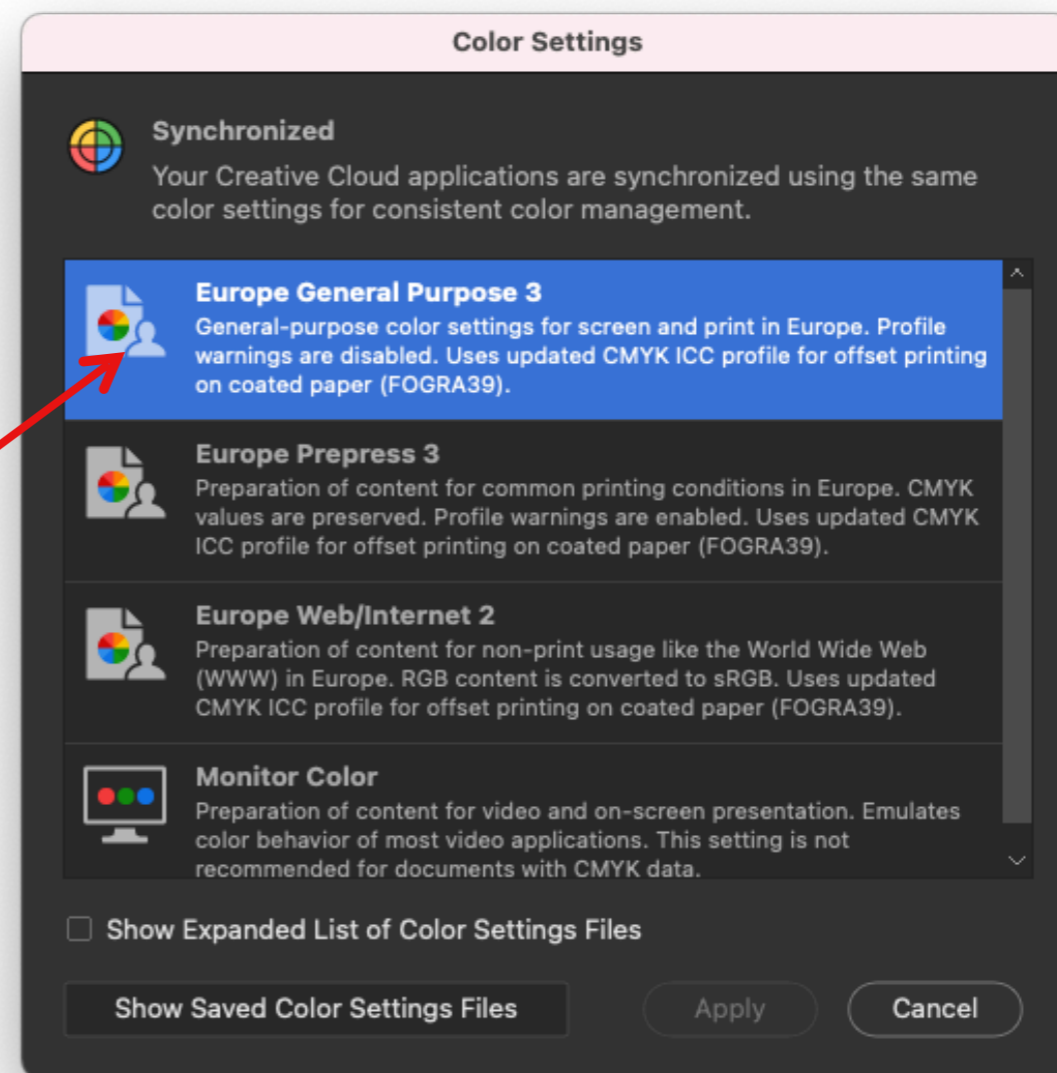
Color Settings

Synchronized

Your Creative Cloud applications are synchronized using the same color settings for consistent color management.

Europe General Purpose 3
General-purpose color settings for screen and print in Europe. Profile warnings are disabled. Uses updated CMYK ICC profile for offset printing on coated paper (FOGRA39).

Europe Prepress 3
Preparation of content for common printing conditions in Europe. CMYK values are preserved. Profile warnings are enabled. Uses updated CMYK ICC profile for offset printing on coated paper (FOGRA39).

Europe Web/Internet 2
Preparation of content for non-print usage like the World Wide Web (WWW) in Europe. RGB content is converted to sRGB. Uses updated CMYK ICC profile for offset printing on coated paper (FOGRA39).

Monitor Color
Preparation of content for video and on-screen presentation. Emulates color behavior of most video applications. This setting is not recommended for documents with CMYK data.

Show Expanded List of Color Settings Files

Show Saved Color Settings Files

Apply

Cancel